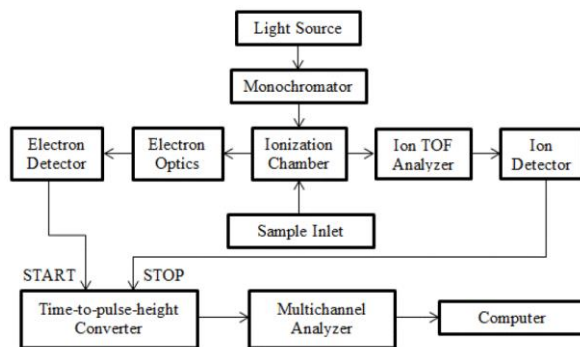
Light Source

Monochromator

Electron Detector

Electron Optics

Ionization Chamber

Ion TOF Analyzer

Ion Detector

Sample Inlet

START

STOP

Time-to-pulse-height Converter

Multichannel Analyzer

Computer